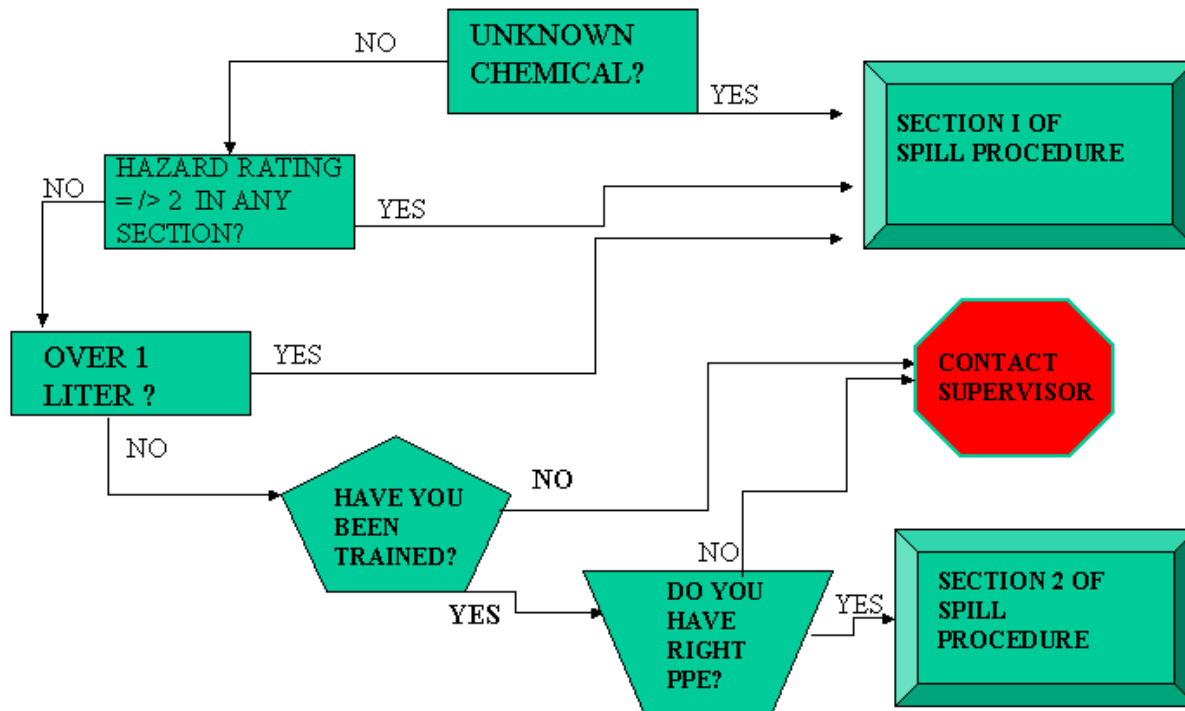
UNKNOWN CHEMICAL?

NO

YES

SECTION I OF SPILL PROCEDURE

HAZARD RATING =/> 2 IN ANY SECTION?

NO

YES

OVER 1 LITER ?

YES

NO

CONTACT SUPERVISOR

HAVE YOU BEEN TRAINED?

NO

YES

NO

DO YOU HAVE RIGHT PPE?

YES

SECTION 2 OF SPILL PROCEDURE